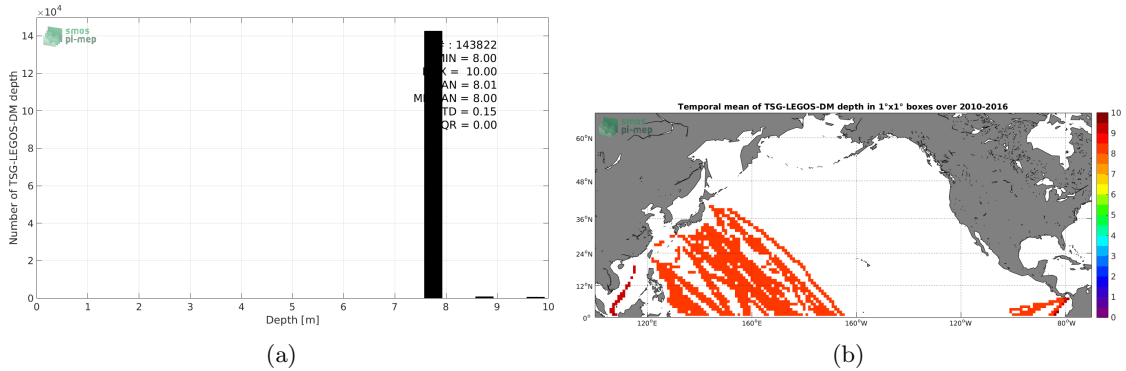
$\times10^4$

smos pi-mep

Number of TSG-LEGOS-DM depth

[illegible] : 143822
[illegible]MIN = 8.00
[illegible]X = 10.00
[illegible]AN = 8.01
M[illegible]AN = 8.00
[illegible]TD = 0.15
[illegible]QR = 0.00

14
12
10
8
6
4
2
0

0 1 2 3 4 5 6 7 8 9 10

Depth [m]

(a)

Temporal mean of TSG-LEGOS-DM depth in 1°x1° boxes over 2010-2016

smos pi-mep

60°N
48°N
36°N
24°N
12°N
0°

120°E 160°E 160°W 120°W 80°W

10
9
8
7
6
5
4
3
2
1
0

(b)